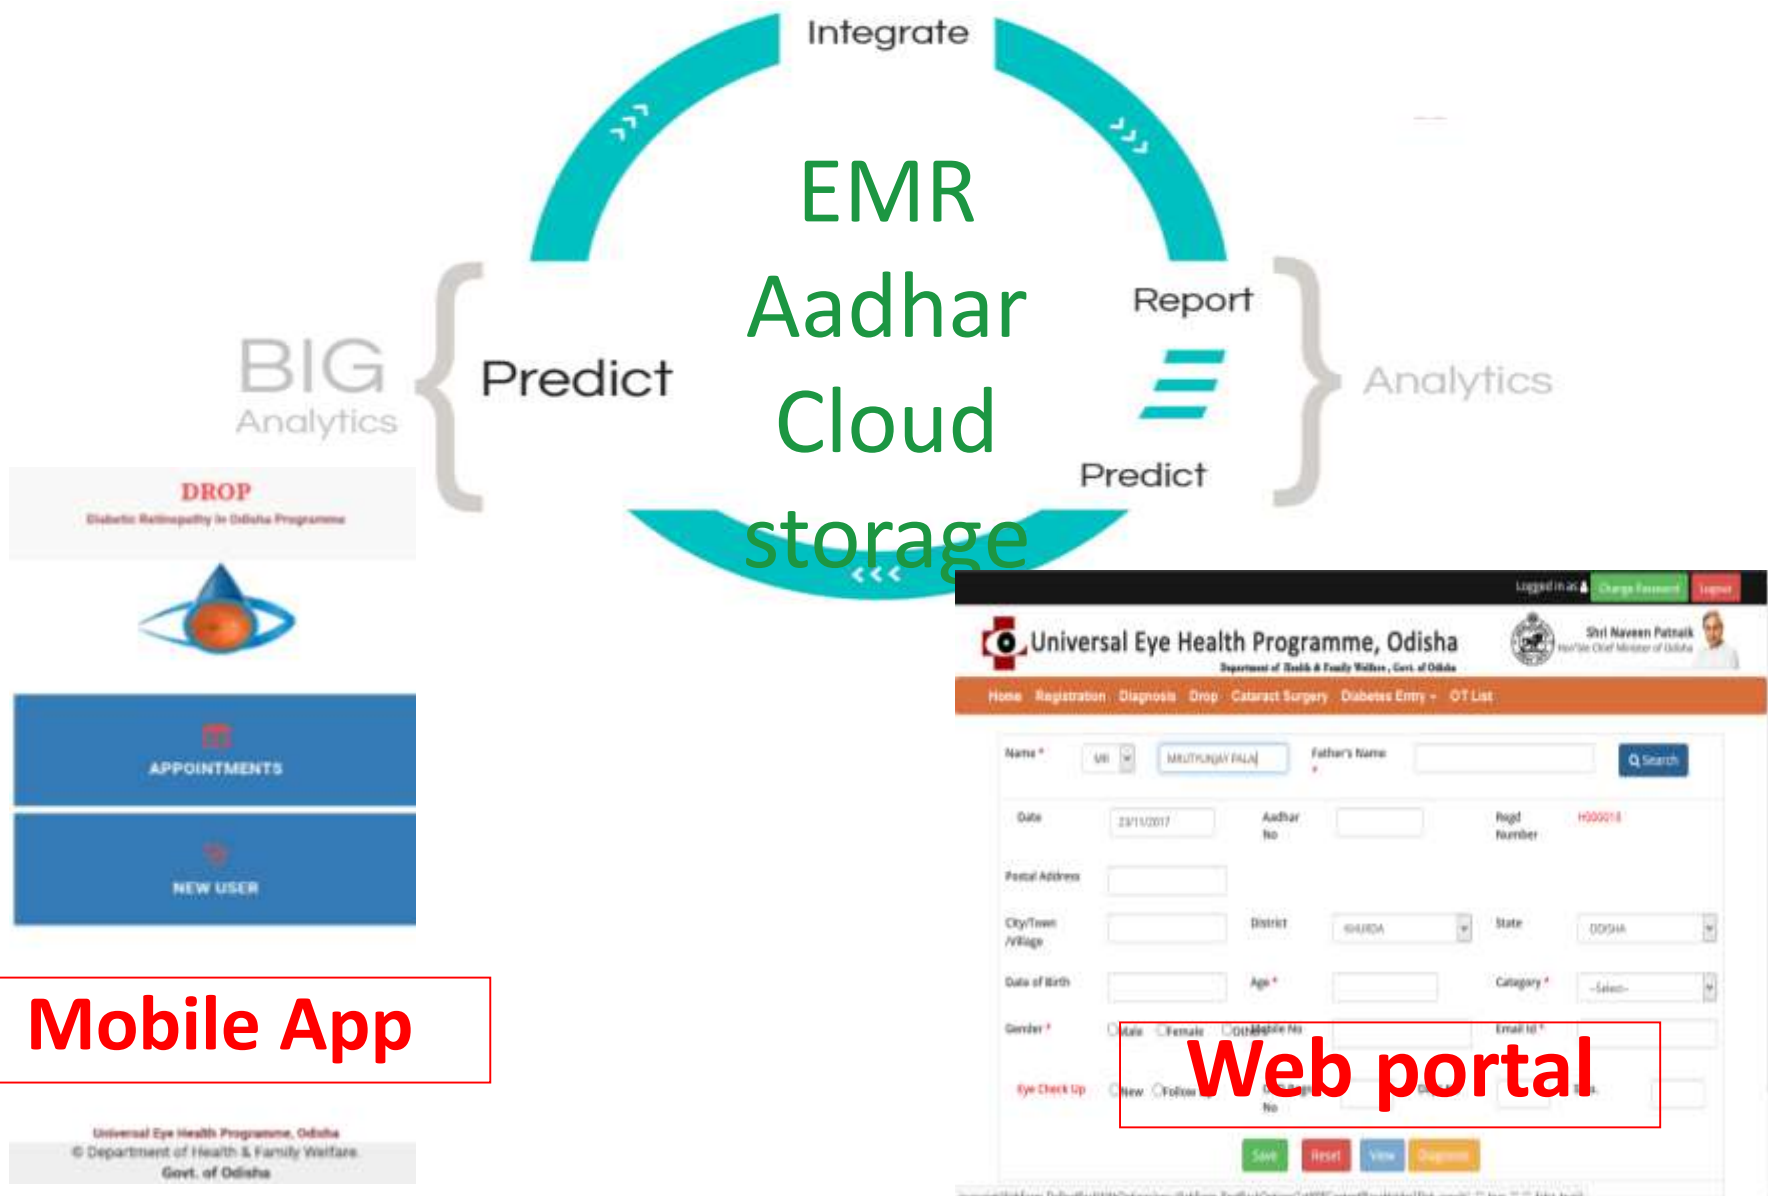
Integrate

EMR
Aadhar
Cloud
storage

BIG
Analytics

Predict

Report

Predict

Analytics

DROP
Diabetic Retinopathy in Odisha Programme

APPOINTMENTS

NEW USER

Mobile App

Universal Eye Health Programme, Odisha
© Department of Health & Family Welfare
Govt. of Odisha

Logged in as | Change Password | Logout

Universal Eye Health Programme, Odisha
Department of Health & Family Welfare, Govt. of Odisha

Shri Naveen Patnaik
Hon'ble Chief Minister of Odisha

Home | Registration | Diagnosis | Drop | Cataract Surgery | Diabetes Entry | OT List

Name * | Mr | MRUTYUNJAY PALA | Father's Name * | Search

Date | 23/11/2017 | Aadhar No | Regd Number | H000018

Postal Address

City/Town /Village | District | KHURDA | State | ODISHA

Date of Birth | Age * | Category * | --Select--

Gender * | Male | Female | Other | Mobile No | Email Id *

Eye Check Up | New | Follow Up | No

Web portal

Save | Reset | View | Diagnosis